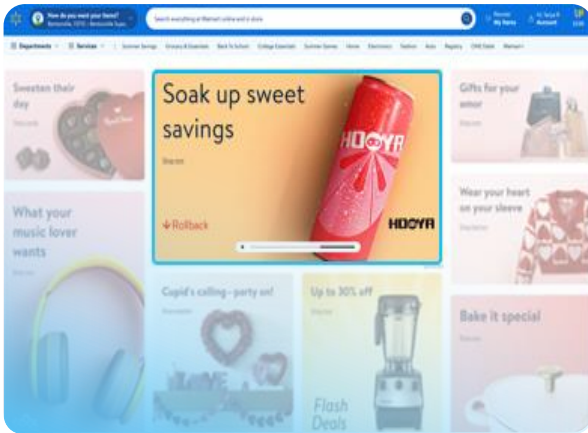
How do you want your items?
Search everything at Walmart online and in store
Reorder
My Items
Account
Departments
Services
Summer Savings
Grocery & Essentials
Back To School
College Essentials
Summer Games
Home
Electronics
Fashion
Auto
Registry
ONE Debit
Walmart+

Sweeten their day
Shop now

Soak up sweet savings
Shop now
Rollback
HOOYA
HOOYA

Gifts for your amor
Shop now

What your music lover wants
Shop now

Wear your heart on your sleeve
Shop now

Cupid's calling—party on!
Shop now

Up to 30% off
Shop now
Flash Deals

Bake it special